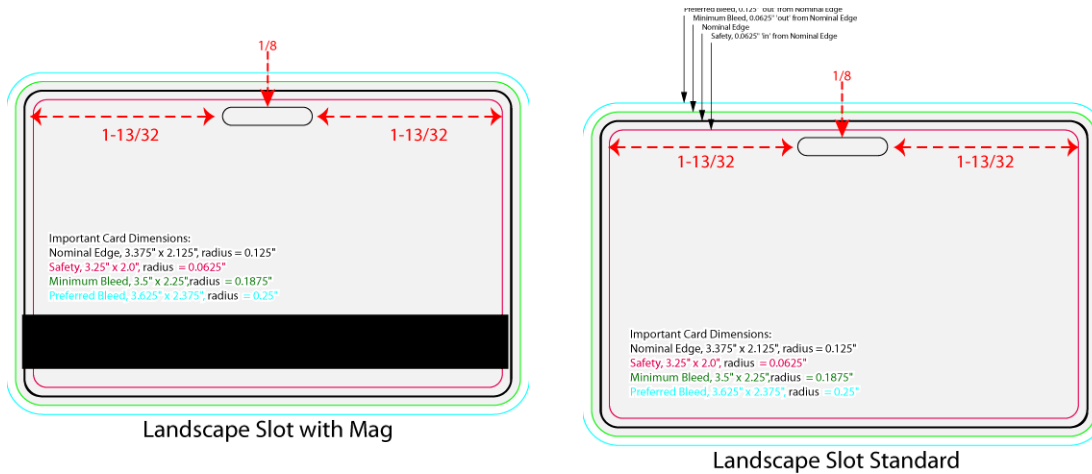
1/8

1-13/32

1-13/32

Important Card Dimensions:
Nominal Edge, 3.375" x 2.125", radius = 0.125"
Safety, 3.25" x 2.0", radius = 0.0625"
Minimum Bleed, 3.5" x 2.25",radius = 0.1875"
Preferred Bleed, 3.625" x 2.375", radius = 0.25"

Landscape Slot with Mag

Preferred Bleed, 0.125" 'out' from Nominal Edge
Minimum Bleed, 0.0625" 'out' from Nominal Edge
Nominal Edge
Safety, 0.0625" 'in' from Nominal Edge

1/8

1-13/32

1-13/32

Important Card Dimensions:
Nominal Edge, 3.375" x 2.125", radius = 0.125"
Safety, 3.25" x 2.0", radius = 0.0625"
Minimum Bleed, 3.5" x 2.25",radius = 0.1875"
Preferred Bleed, 3.625" x 2.375", radius = 0.25"

Landscape Slot Standard